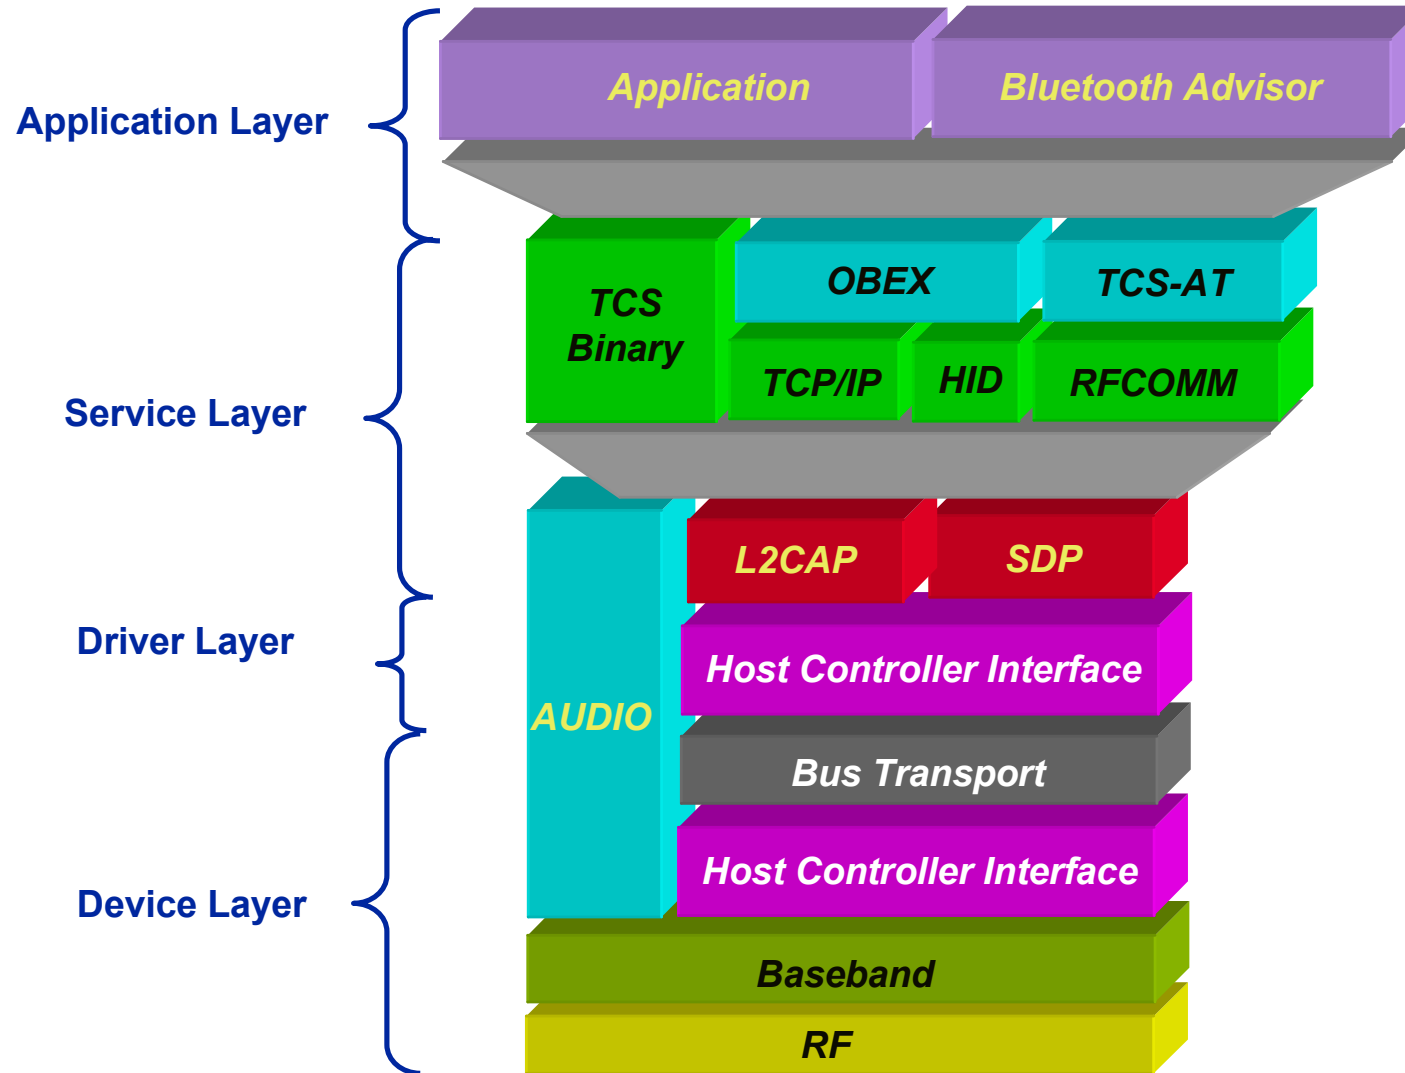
Application Layer

Application

Bluetooth Advisor

Service Layer

TCS Binary

OBEX

TCS-AT

TCP/IP

HID

RFCOMM

Driver Layer

AUDIO

L2CAP

SDP

Host Controller Interface

Bus Transport

Device Layer

Host Controller Interface

Baseband

RF